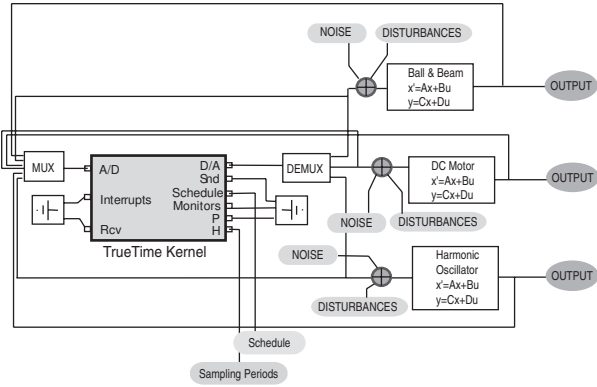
NOISE
DISTURBANCES
Ball & Beam
x'=Ax+Bu
y=Cx+Du
OUTPUT
MUX
A/D
Interrupts
Rcv
D/A
Snd
Schedule
Monitors
P
H
TrueTime Kernel
DEMUX
DC Motor
x'=Ax+Bu
y=Cx+Du
OUTPUT
NOISE
DISTURBANCES
NOISE
Harmonic Oscillator
x'=Ax+Bu
y=Cx+Du
OUTPUT
DISTURBANCES
Schedule
Sampling Periods